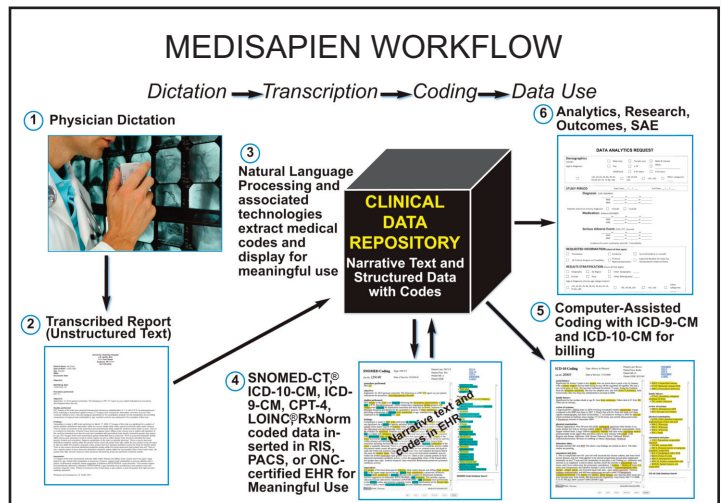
MEDISAPIEN WORKFLOW

Dictation → Transcription → Coding → Data Use

1 Physician Dictation

2 Transcribed Report (Unstructured Text)

3 Natural Language Processing and associated technologies extract medical codes and display for meaningful use

CLINICAL DATA REPOSITORY
Narrative Text and Structured Data with Codes

6 Analytics, Research, Outcomes, SAE

DATA ANALYTICS REQUEST

Demographics

STUDY PERIOD

Diagnosis

Medication

Serious Adverse Event

REQUESTED INFORMATION

RESULTS STRATIFICATION

5 Computer-Assisted Coding with ICD-9-CM and ICD-10-CM for billing

ICD-10 Coding

4 SNOMED-CT® ICD-10-CM, ICD-9-CM, CPT-4, LOINC®RxNorm coded data inserted in RIS, PACS, or ONC-certified EHR for Meaningful Use

SNOMED Coding

Narrative text and codes in EHR